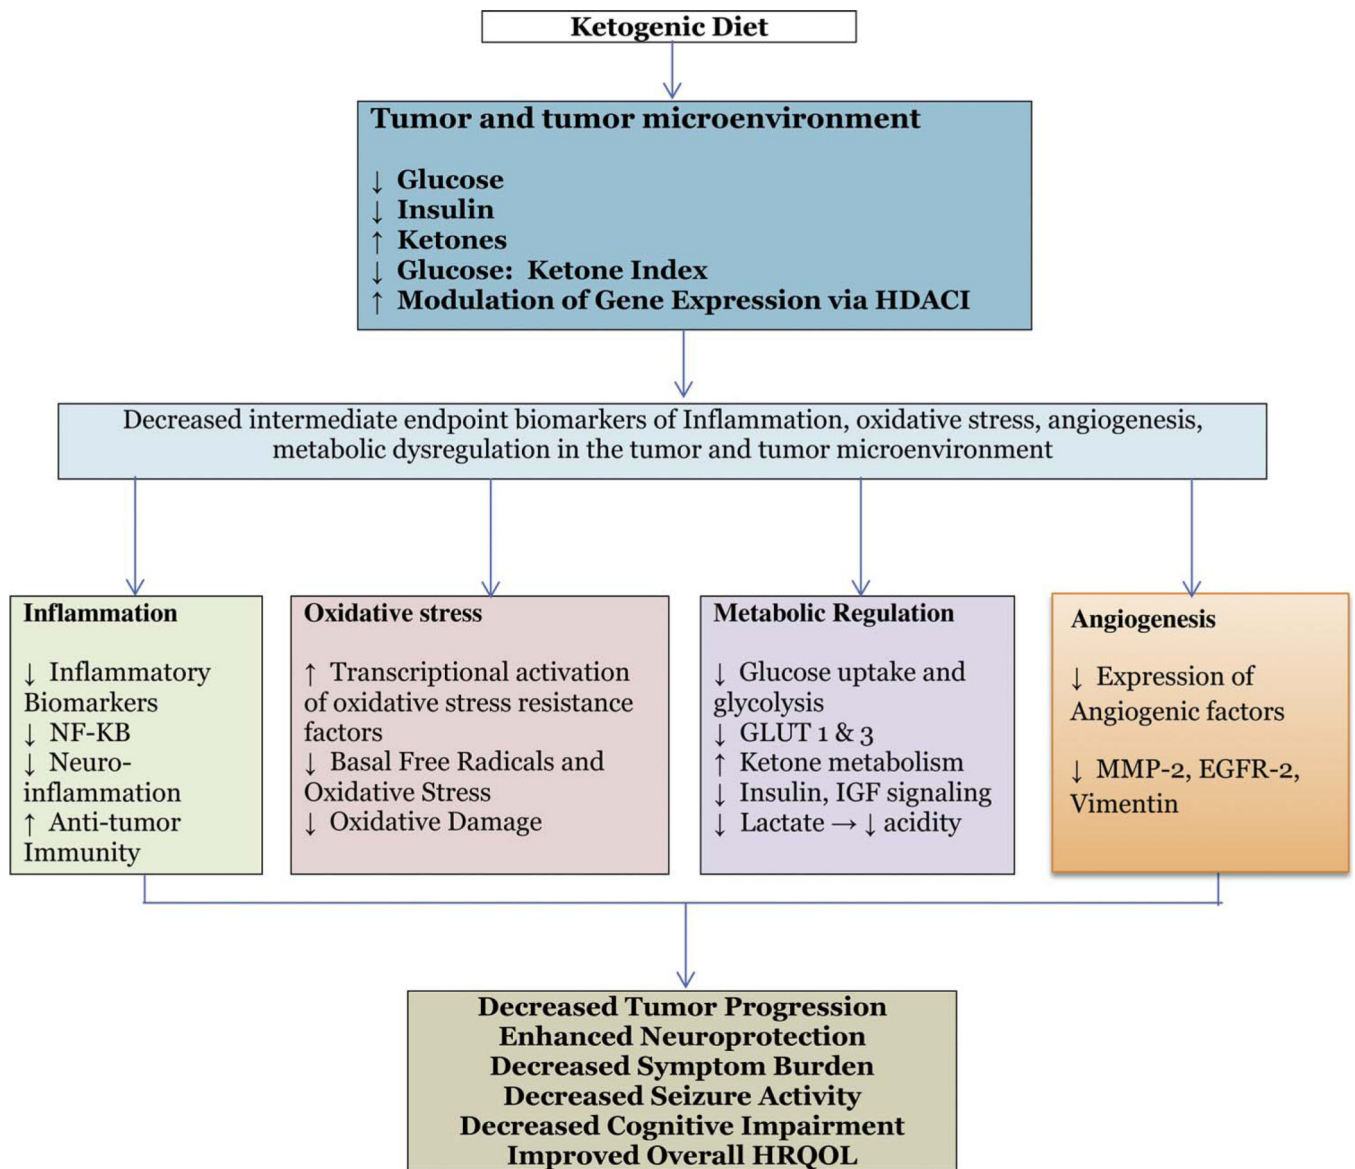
Ketogenic Diet

Tumor and tumor microenvironment

↓ Glucose
↓ Insulin
↑ Ketones
↓ Glucose: Ketone Index
↑ Modulation of Gene Expression via HDACI

Decreased intermediate endpoint biomarkers of Inflammation, oxidative stress, angiogenesis, metabolic dysregulation in the tumor and tumor microenvironment

Inflammation

↓ Inflammatory Biomarkers
↓ NF-KB
↓ Neuroinflammation
↑ Anti-tumor Immunity

Oxidative stress

↑ Transcriptional activation of oxidative stress resistance factors
↓ Basal Free Radicals and Oxidative Stress
↓ Oxidative Damage

Metabolic Regulation

↓ Glucose uptake and glycolysis
↓ GLUT 1 & 3
↑ Ketone metabolism
↓ Insulin, IGF signaling
↓ Lactate → ↓ acidity

Angiogenesis

↓ Expression of Angiogenic factors

↓ MMP-2, EGFR-2, Vimentin

Decreased Tumor Progression
Enhanced Neuroprotection
Decreased Symptom Burden
Decreased Seizure Activity
Decreased Cognitive Impairment
Improved Overall HRQOL